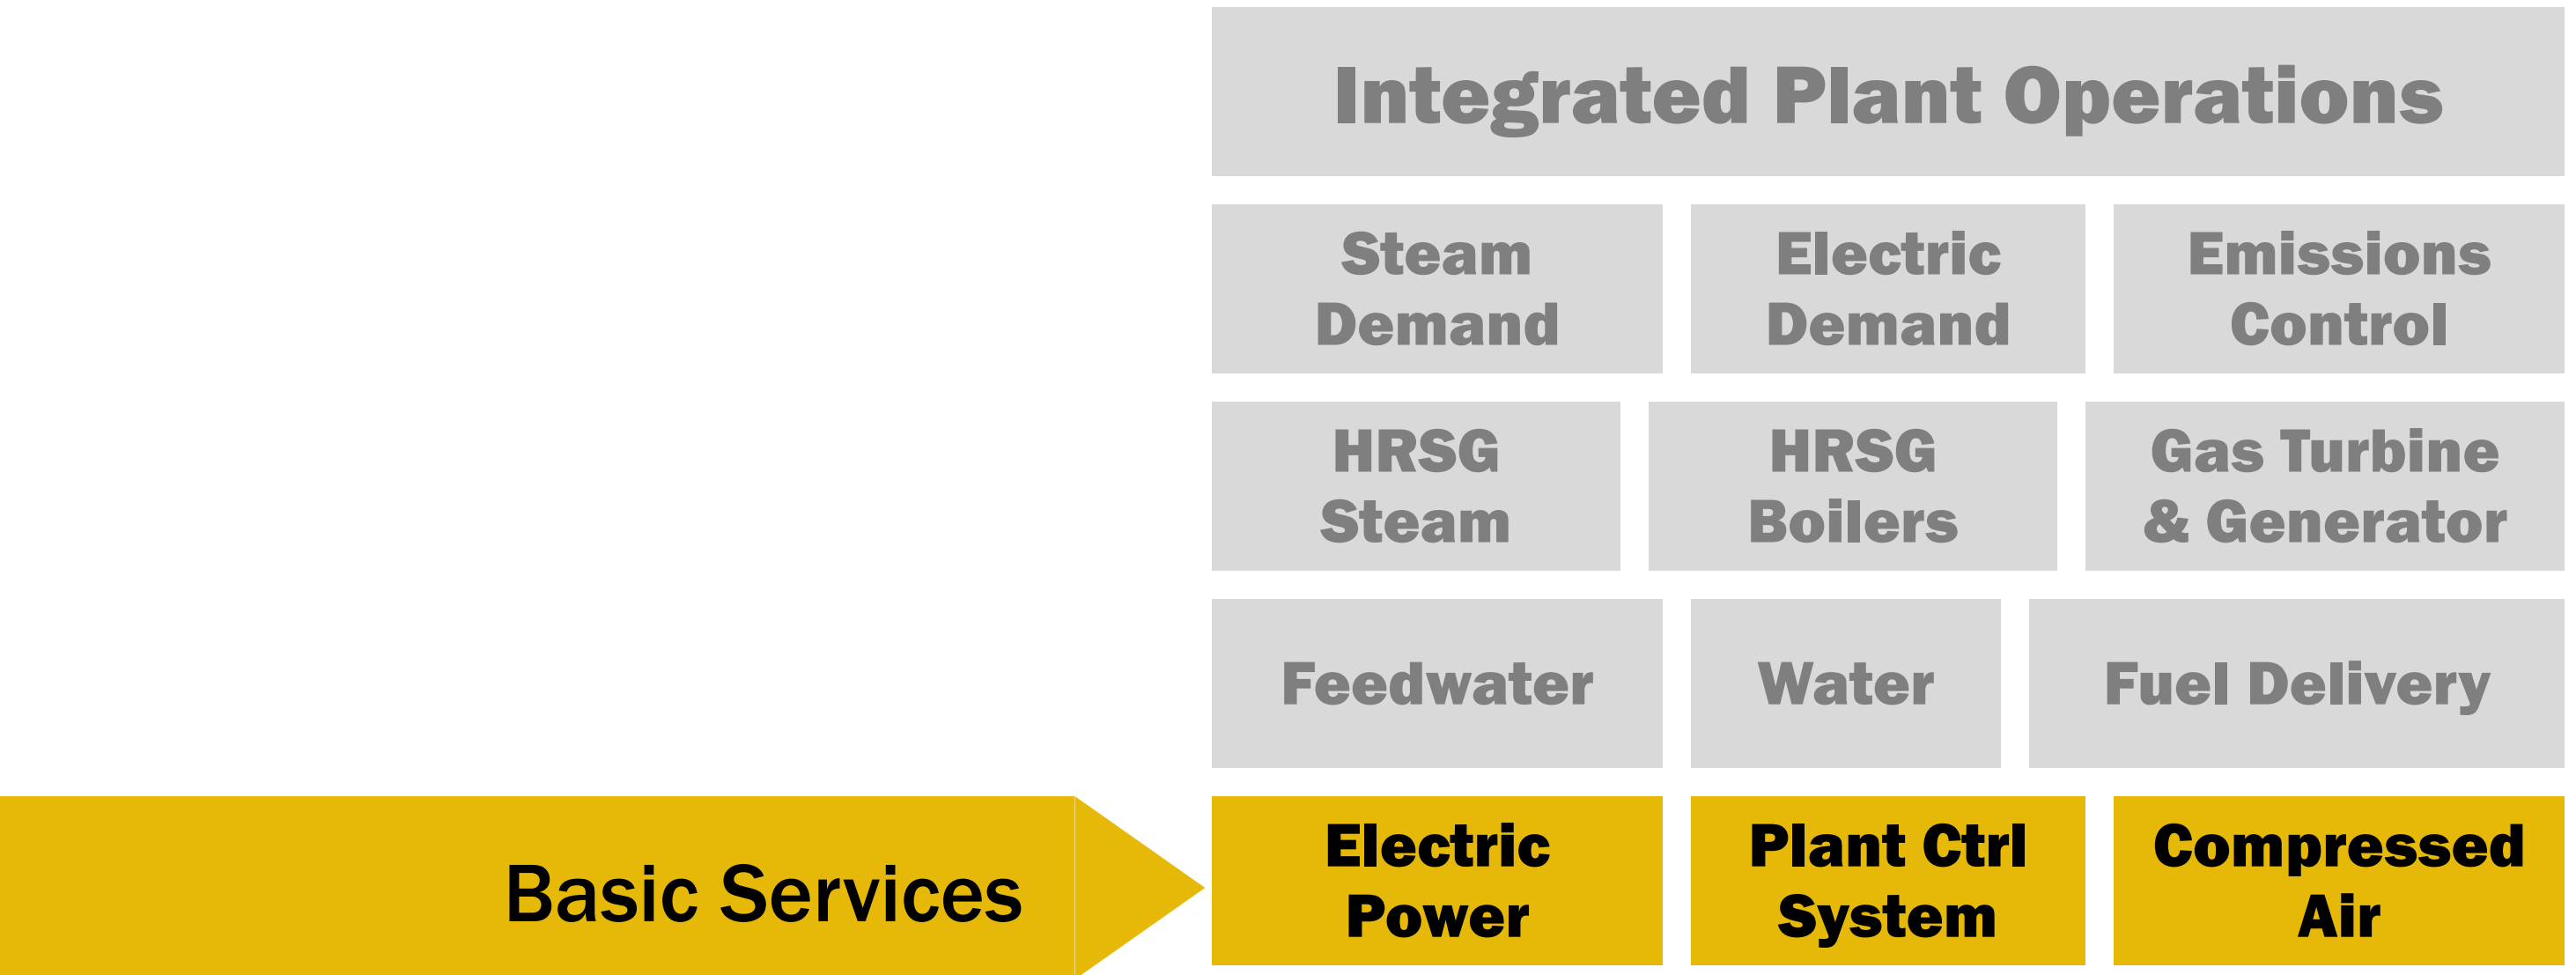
Integrated Plant Operations

Steam Demand

Electric Demand

Emissions Control

HRSG Steam

HRSG Boilers

Gas Turbine & Generator

Feedwater

Water

Fuel Delivery

Basic Services

Electric Power

Plant Ctrl System

Compressed Air